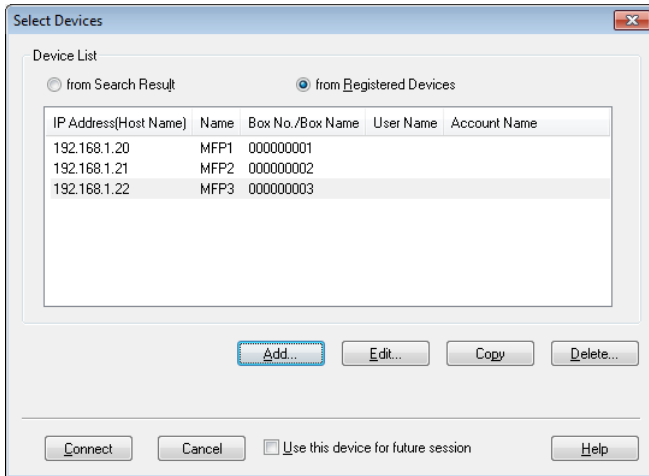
Select Devices

Device List

from Search Result

from Registered Devices

| IP Address(Host Name) | Name | Box No./Box Name | User Name | Account Name |
|---|---|---|---|---|
| 192.168.1.20 | MFP1 | 000000001 | | |
| 192.168.1.21 | MFP2 | 000000002 | | |
| 192.168.1.22 | MFP3 | 000000003 | | |

Add... Edit... Copy Delete...

Connect Cancel Use this device for future session Help